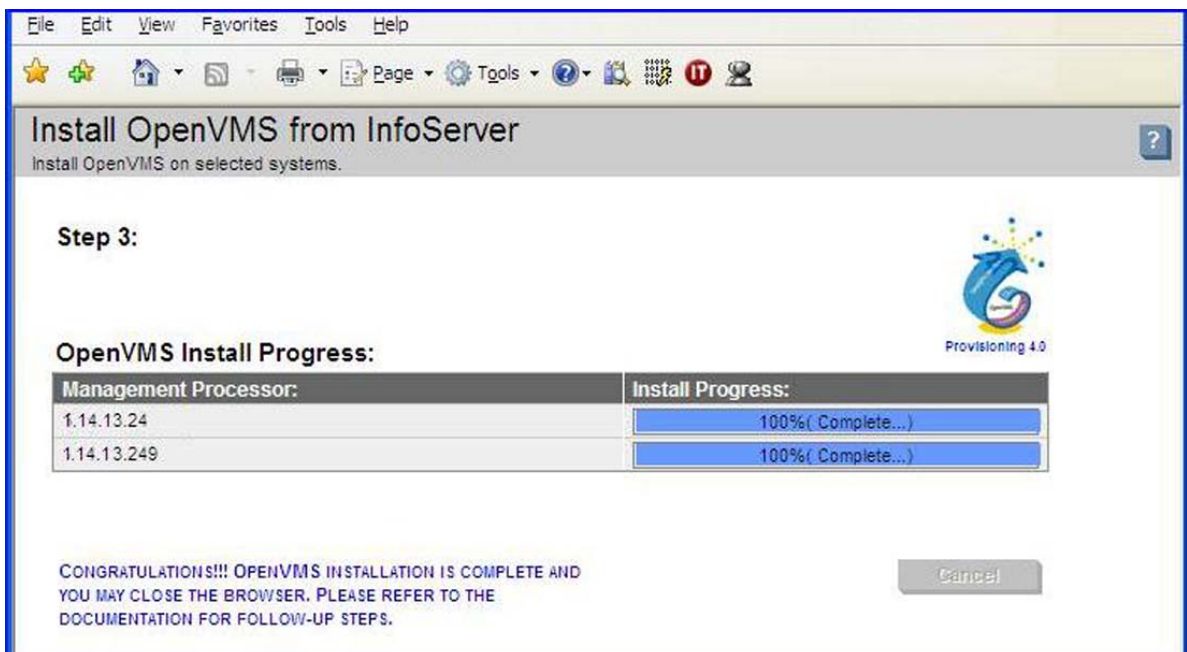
File Edit View Favorites Tools Help

Page ▾ Tools ▾

Install OpenVMS from InfoServer
Install OpenVMS on selected systems.

?

Step 3:

Provisioning 4.0

OpenVMS Install Progress:

| Management Processor: | Install Progress: |
|---|---|
| 1.14.13.24 | 100%( Complete...) |
| 1.14.13.249 | 100%( Complete...) |

CONGRATULATIONS!!! OPENVMS INSTALLATION IS COMPLETE AND YOU MAY CLOSE THE BROWSER. PLEASE REFER TO THE DOCUMENTATION FOR FOLLOW-UP STEPS.

Cancel